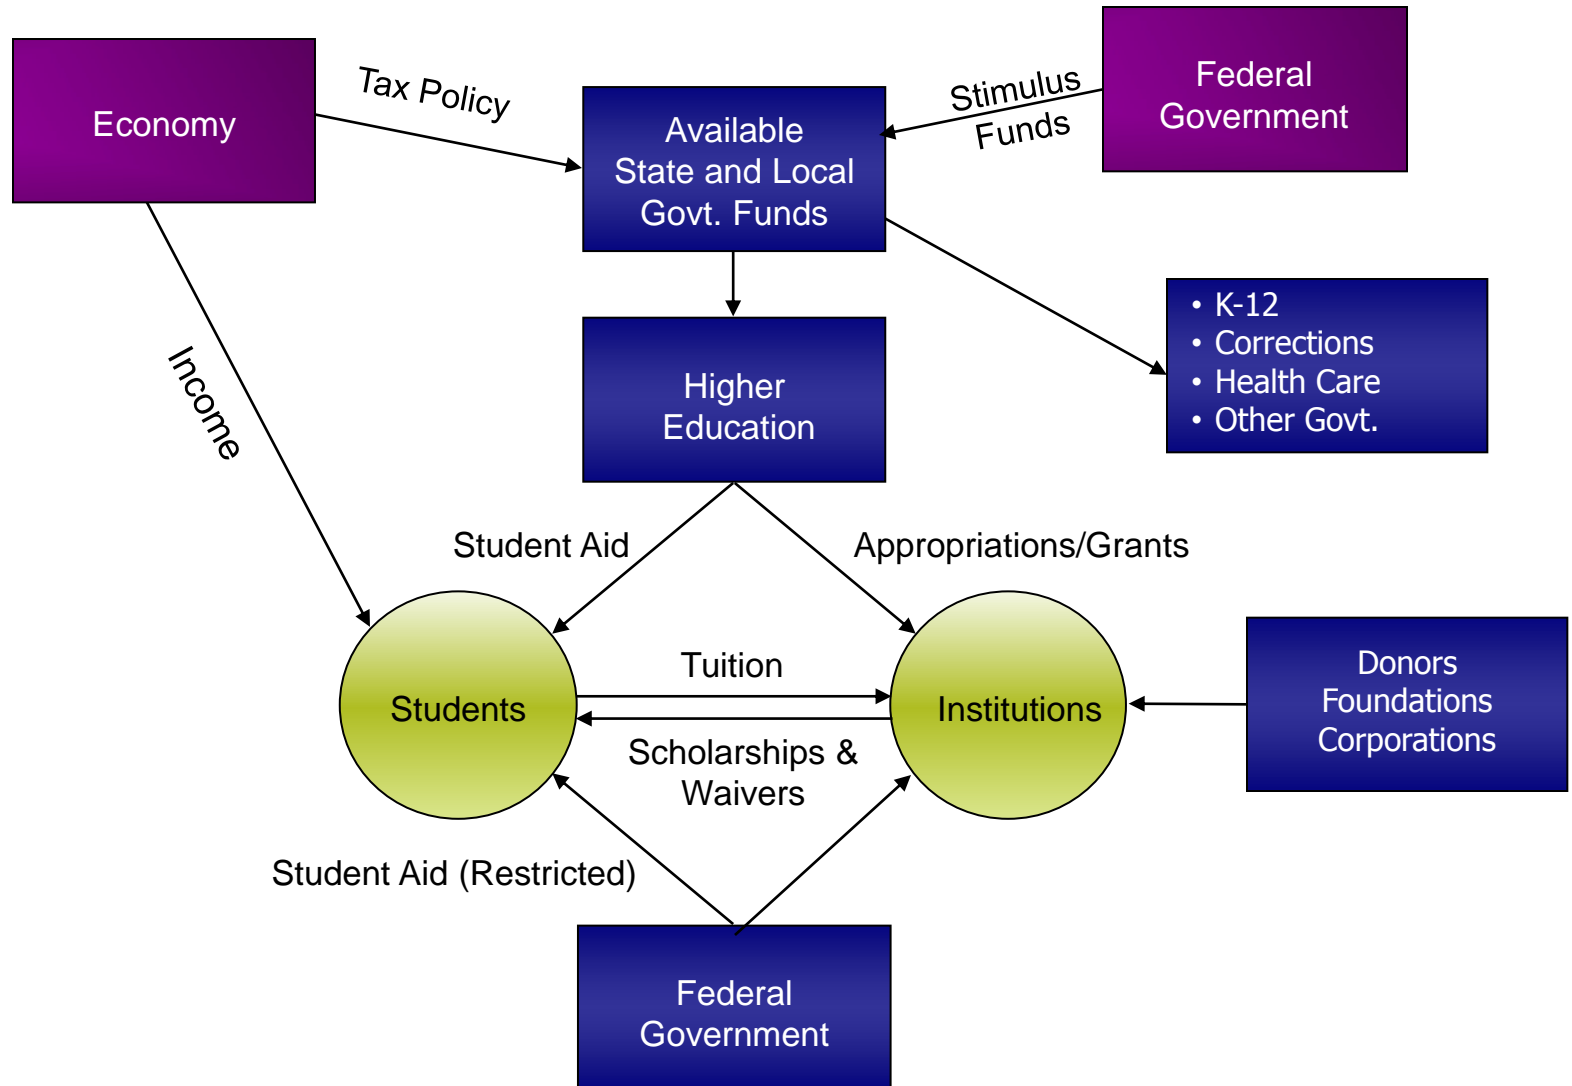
Economy

Tax Policy

Available State and Local Govt. Funds

Stimulus Funds

Federal Government

Income

Higher Education

• K-12
• Corrections
• Health Care
• Other Govt.

Student Aid

Appropriations/Grants

Students

Tuition

Institutions

Donors Foundations Corporations

Scholarships & Waivers

Student Aid (Restricted)

Federal Government